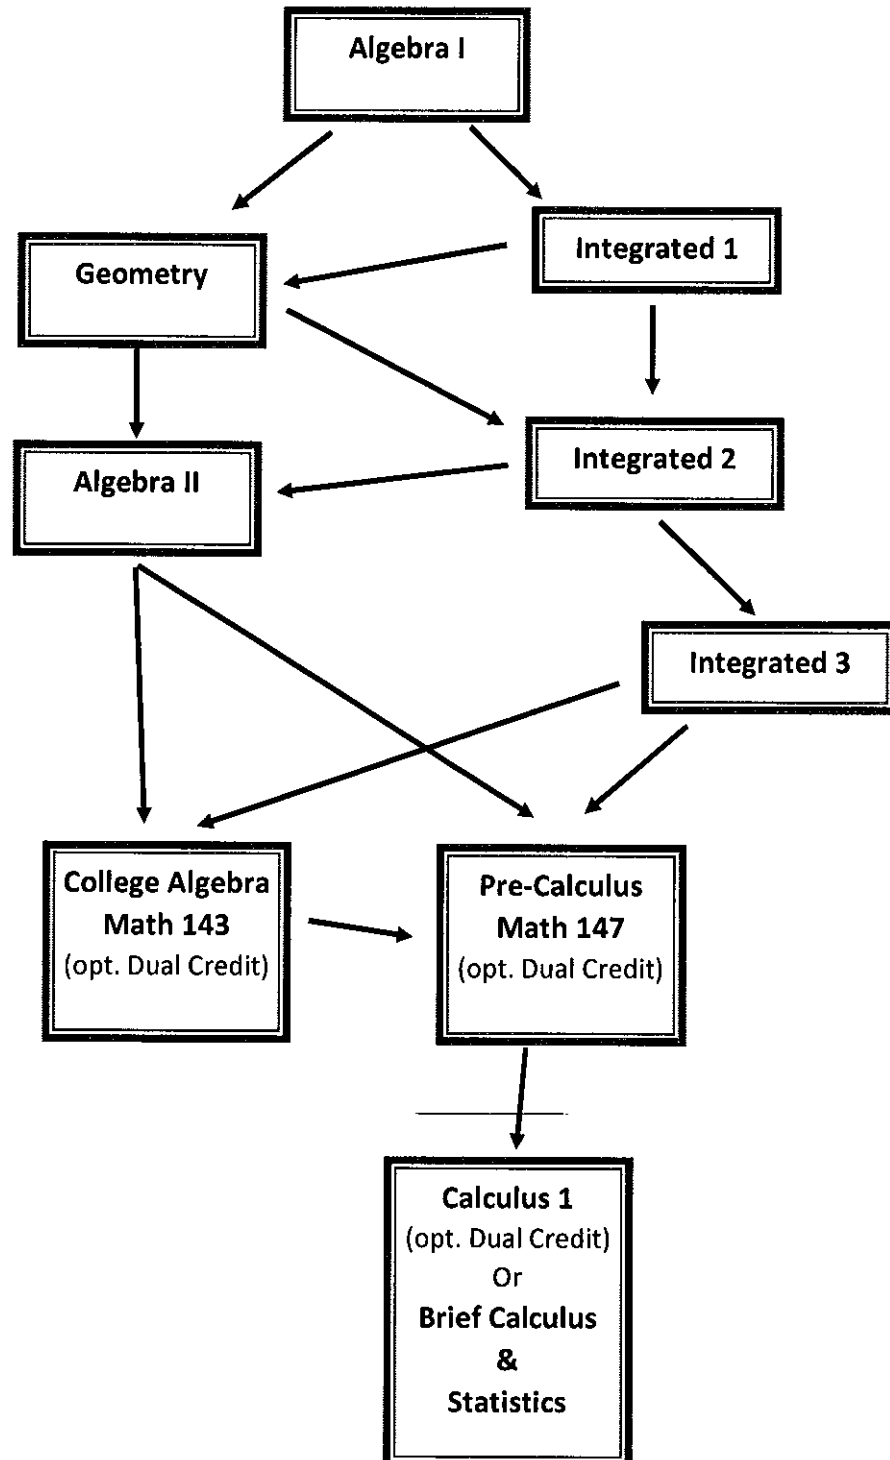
Algebra I

Geometry

Integrated 1

Algebra II

Integrated 2

Integrated 3

College Algebra
Math 143
(opt. Dual Credit)

Pre-Calculus
Math 147
(opt. Dual Credit)

Calculus 1
(opt. Dual Credit)
Or
Brief Calculus
&
Statistics